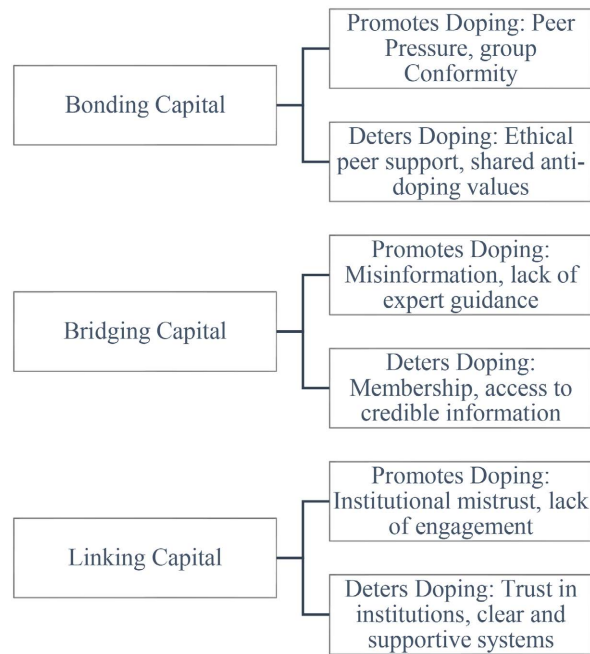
Bonding Capital

Promotes Doping: Peer Pressure, group Conformity

Deters Doping: Ethical peer support, shared anti-doping values

Bridging Capital

Promotes Doping: Misinformation, lack of expert guidance

Deters Doping: Membership, access to credible information

Linking Capital

Promotes Doping: Institutional mistrust, lack of engagement

Deters Doping: Trust in institutions, clear and supportive systems